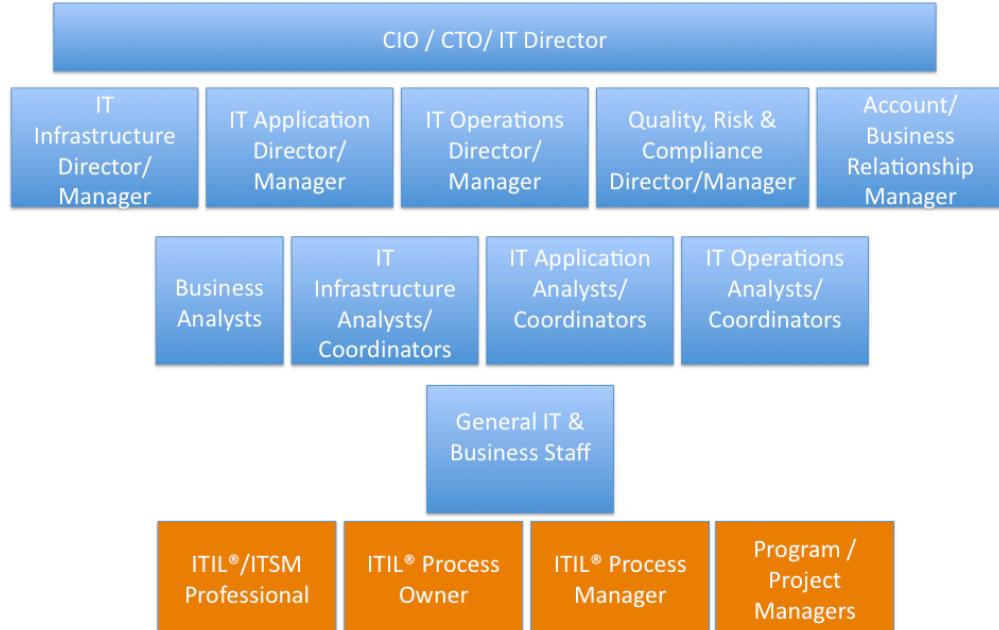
CIO / CTO/ IT Director

IT Infrastructure Director/ Manager

IT Application Director/ Manager

IT Operations Director/ Manager

Quality, Risk & Compliance Director/Manager

Account/ Business Relationship Manager

Business Analysts

IT Infrastructure Analysts/ Coordinators

IT Application Analysts/ Coordinators

IT Operations Analysts/ Coordinators

General IT & Business Staff

ITIL®/ITSM Professional

ITIL® Process Owner

ITIL® Process Manager

Program / Project Managers